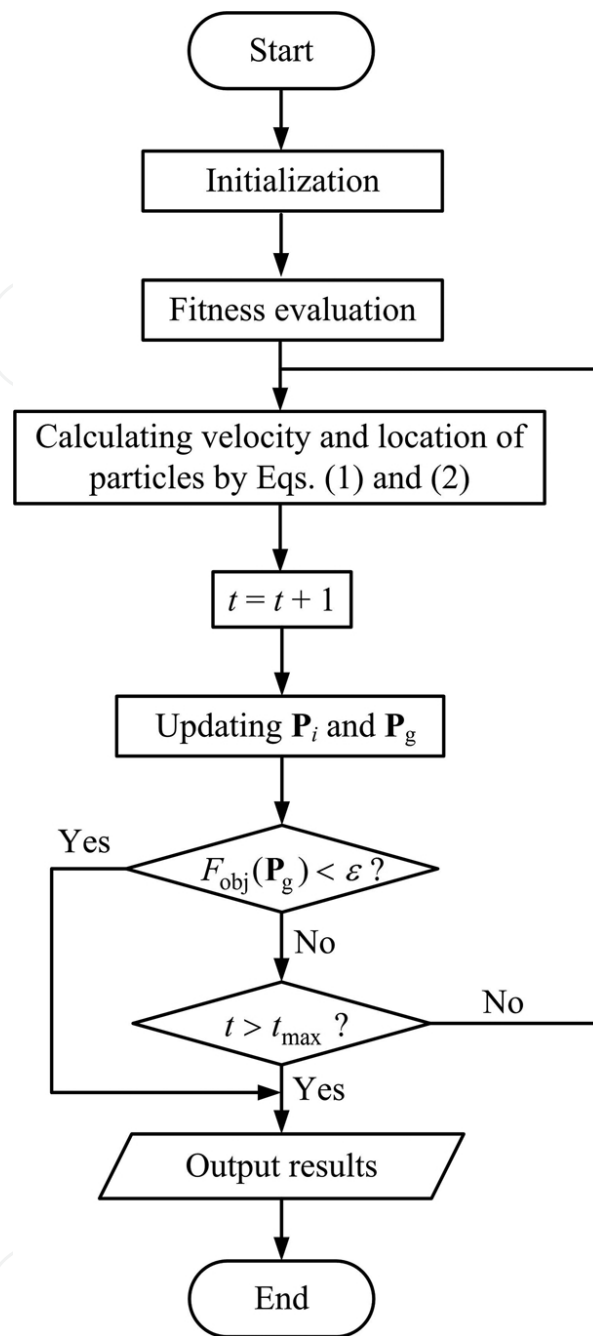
Start

Initialization

Fitness evaluation

Calculating velocity and location of particles by Eqs. (1) and (2)

$t = t + 1$

Updating $\mathbf{P}_i$ and $\mathbf{P}_g$

Yes

$F_{obj}(\mathbf{P}_g) < \varepsilon$ ?

No

$t > t_{max}$ ?

No

Yes

Output results

End